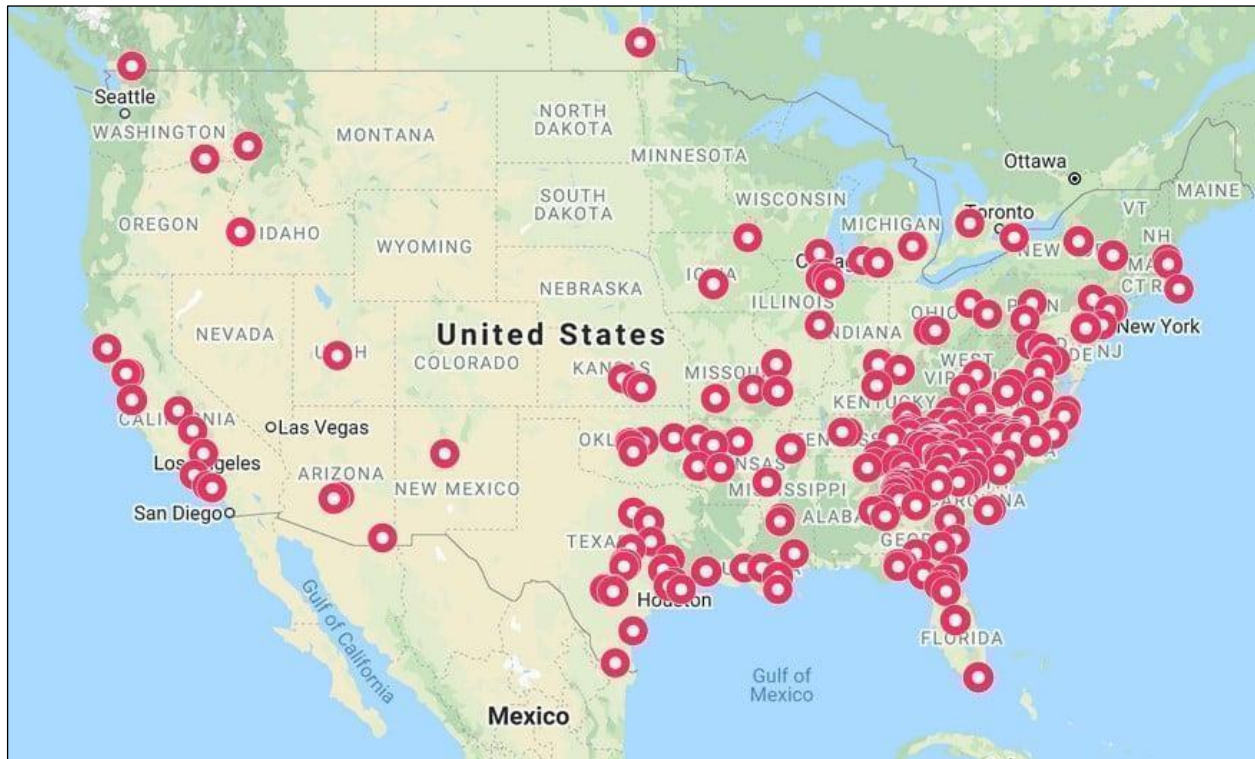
Seattle
WASHINGTON
MONTANA
NORTH DAKOTA
MINNESOTA
Ottawa
MAINE
SOUTH DAKOTA
WISCONSIN
VT
OREGON
IDAHO
WYOMING
MICHIGAN
Toronto
NH
NEW
IOWA
NEBRASKA
ILLINOIS
CT
NEVADA
United States
New York
OHIO
NJ
INDIANA
UTAH
COLORADO
KANSAS
MISSOURI
WEST
VIRGINIA
KENTUCKY
CALIFORNIA
Las Vegas
OKLAHOMA
Los Angeles
ARIZONA
NEW MEXICO
ARKANSAS
MISSISSIPPI
San Diego
ALABAMA
TEXAS
GEORGIA
Houston
Gulf of California
FLORIDA
Gulf of Mexico
Mexico